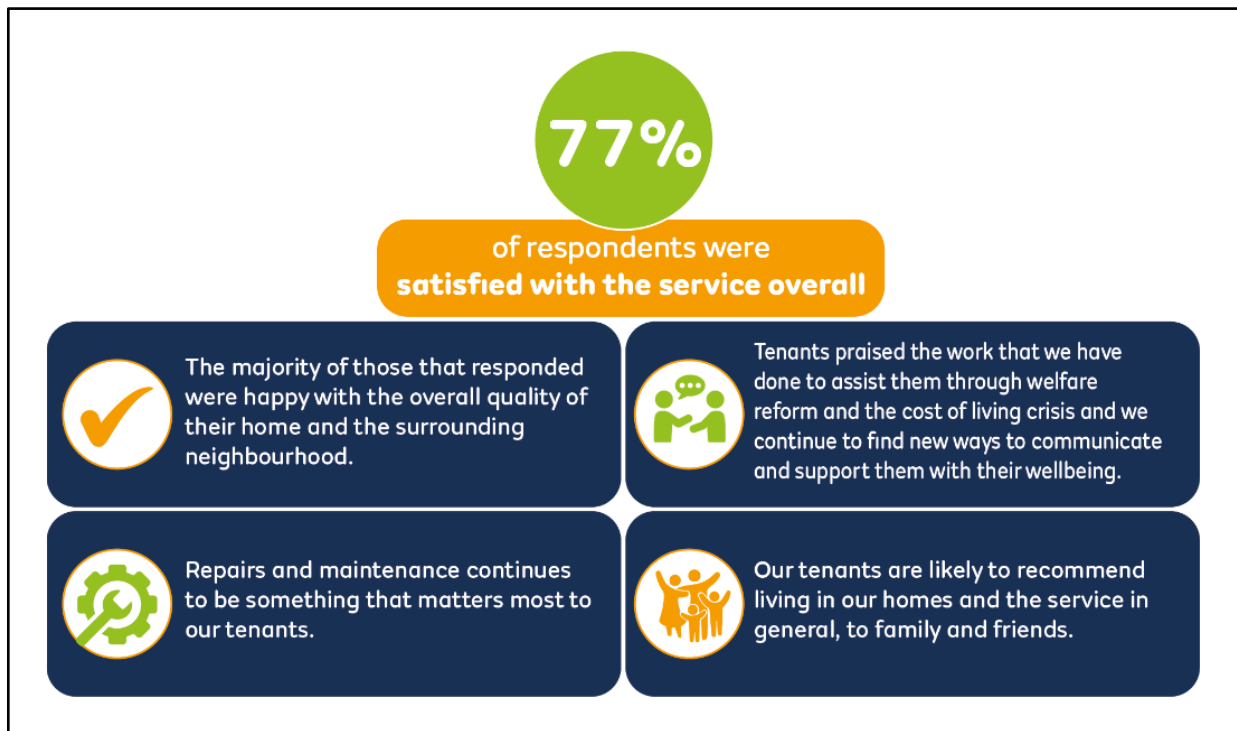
77%

of respondents were
satisfied with the service overall

The majority of those that responded were happy with the overall quality of their home and the surrounding neighbourhood.

Tenants praised the work that we have done to assist them through welfare reform and the cost of living crisis and we continue to find new ways to communicate and support them with their wellbeing.

Repairs and maintenance continues to be something that matters most to our tenants.

Our tenants are likely to recommend living in our homes and the service in general, to family and friends.